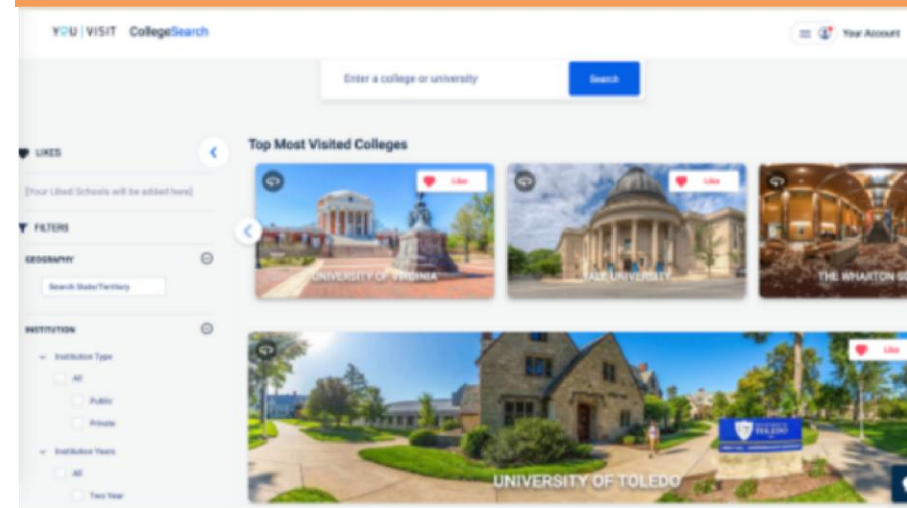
YOU | VISIT CollegeSearch

Your Account

Enter a college or university

Search

LIKES

[Your Liked Schools will be added here]

FILTERS

GEOGRAPHY

Search State/Territory

INSTITUTION

Institution Type

All

Public

Private

Institution Years

All

Two Year

Top Most Visited Colleges

Like

UNIVERSITY OF VIRGINIA

Like

YALE UNIVERSITY

THE WHARTON SC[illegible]

Like

UNIVERSITY OF TOLEDO

TOLEDO